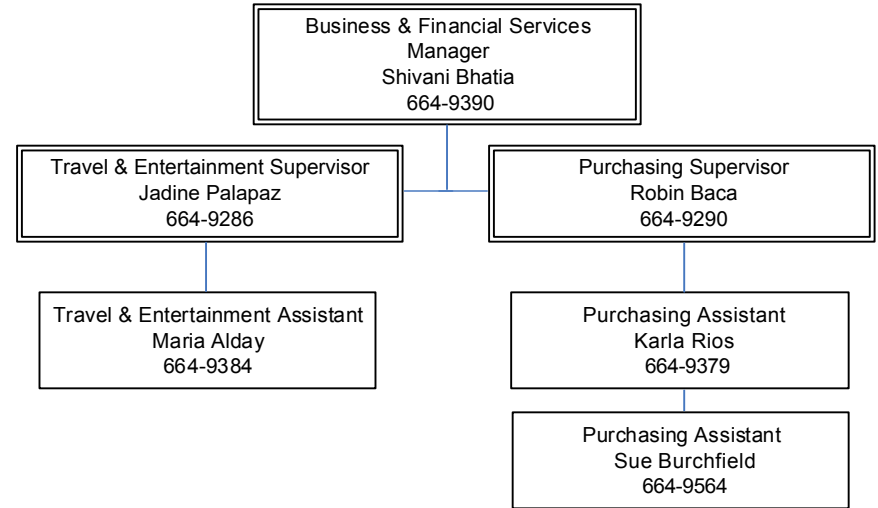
Business & Financial Services
Manager
Shivani Bhatia
664-9390

Travel & Entertainment Supervisor
Jadine Palapaz
664-9286

Purchasing Supervisor
Robin Baca
664-9290

Travel & Entertainment Assistant
Maria Alday
664-9384

Purchasing Assistant
Karla Rios
664-9379

Purchasing Assistant
Sue Burchfield
664-9564